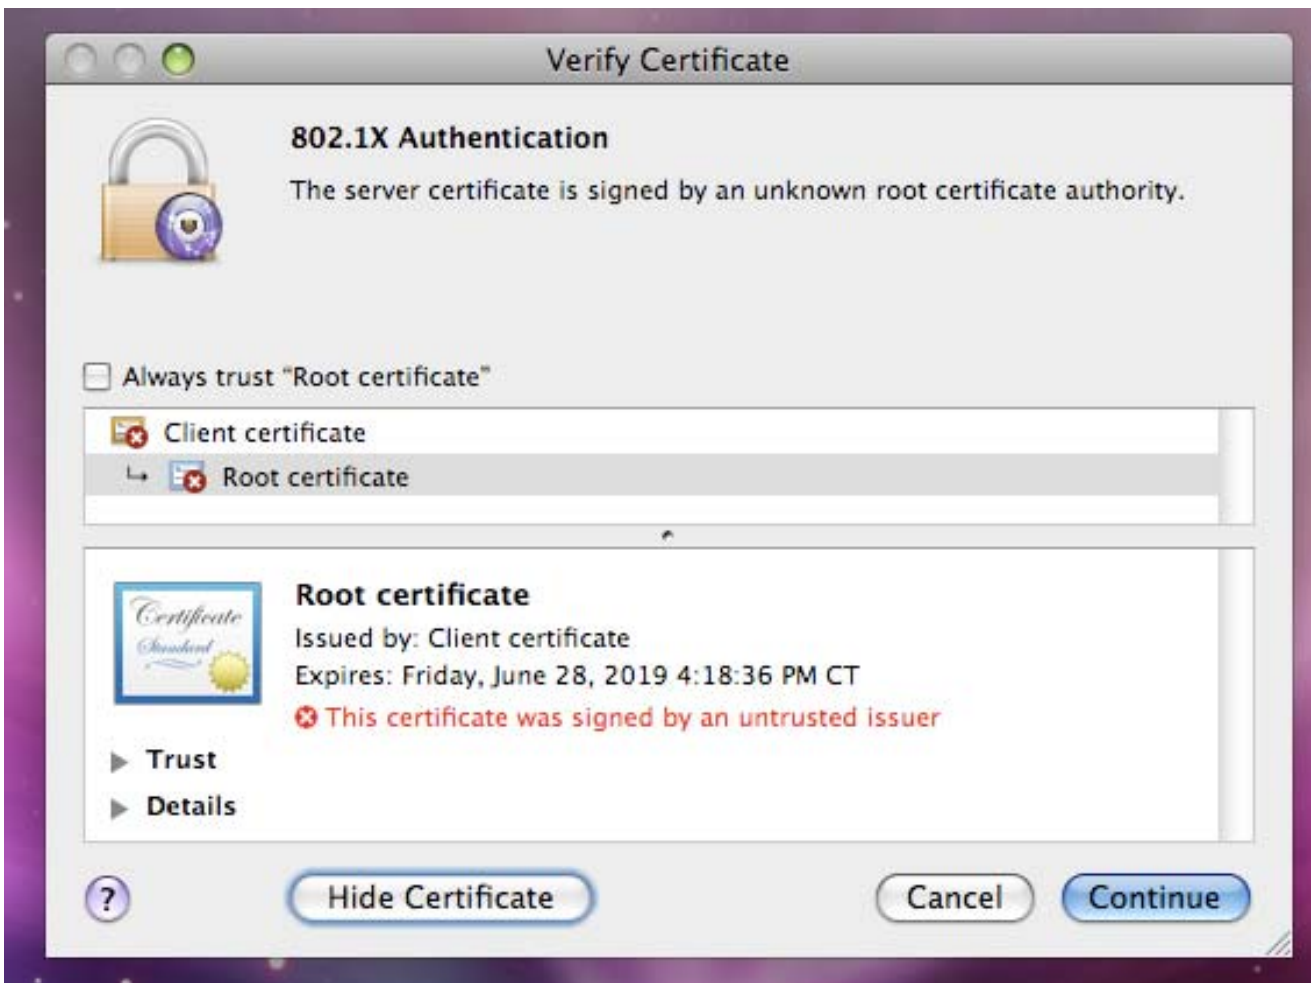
Verify Certificate

802.1X Authentication

The server certificate is signed by an unknown root certificate authority.

Always trust "Root certificate"

Client certificate

Root certificate

Certificate Standard

Root certificate

Issued by: Client certificate

Expires: Friday, June 28, 2019 4:18:36 PM CT

This certificate was signed by an untrusted issuer

Trust

Details

?

Hide Certificate

Cancel

Continue